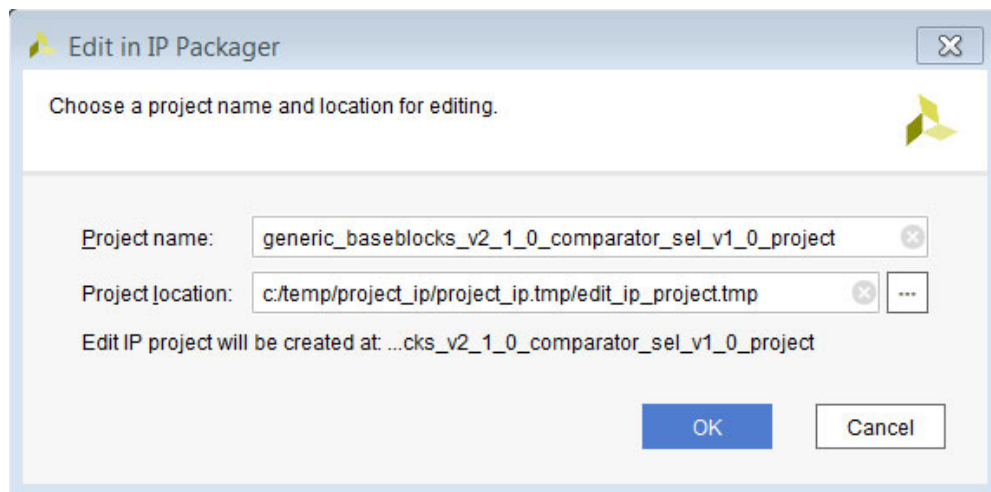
Edit in IP Packager

Choose a project name and location for editing.

Project name: generic_baseblocks_v2_1_0_comparator_sel_v1_0_project

Project location: c:/temp/project_ip/project_ip.tmp/edit_ip_project.tmp ...

Edit IP project will be created at: ...cks_v2_1_0_comparator_sel_v1_0_project

OK Cancel